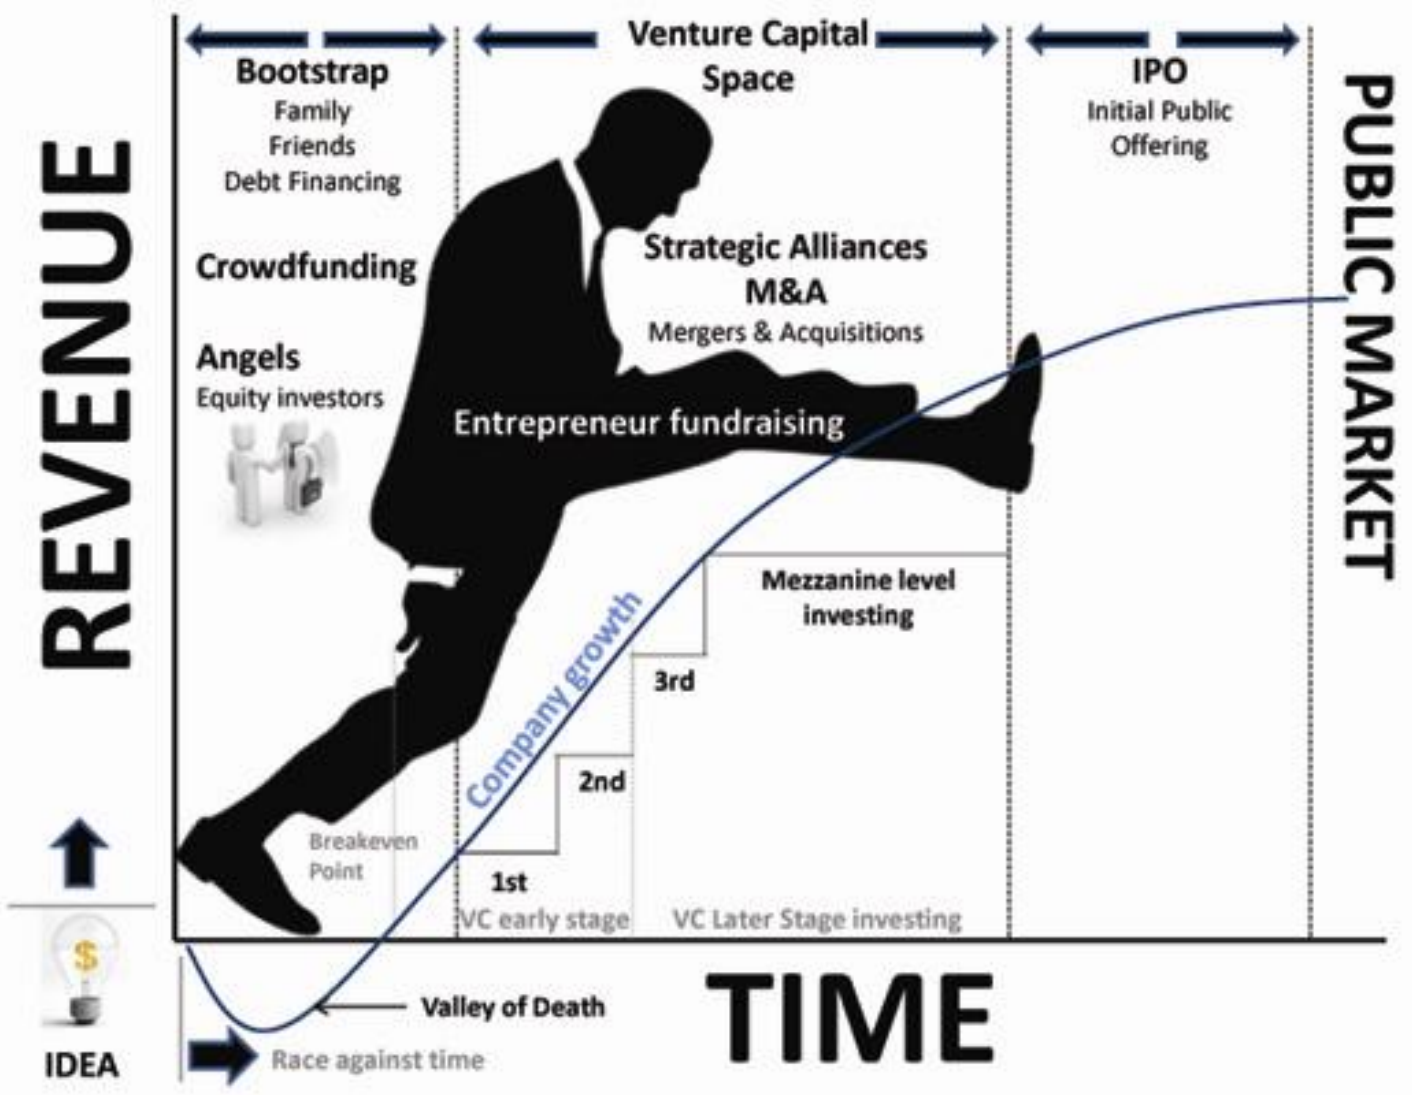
REVENUE

Bootstrap
Family
Friends
Debt Financing

Crowdfunding

Angels
Equity investors

Venture Capital
Space

Strategic Alliances
M&A
Mergers & Acquisitions

Entrepreneur fundraising

IPO
Initial Public
Offering

PUBLIC MARKET

Mezzanine level
investing

3rd

2nd

1st

Company growth

Breakeven
Point

VC early stage

VC Later Stage investing

$

IDEA

Valley of Death

Race against time

TIME